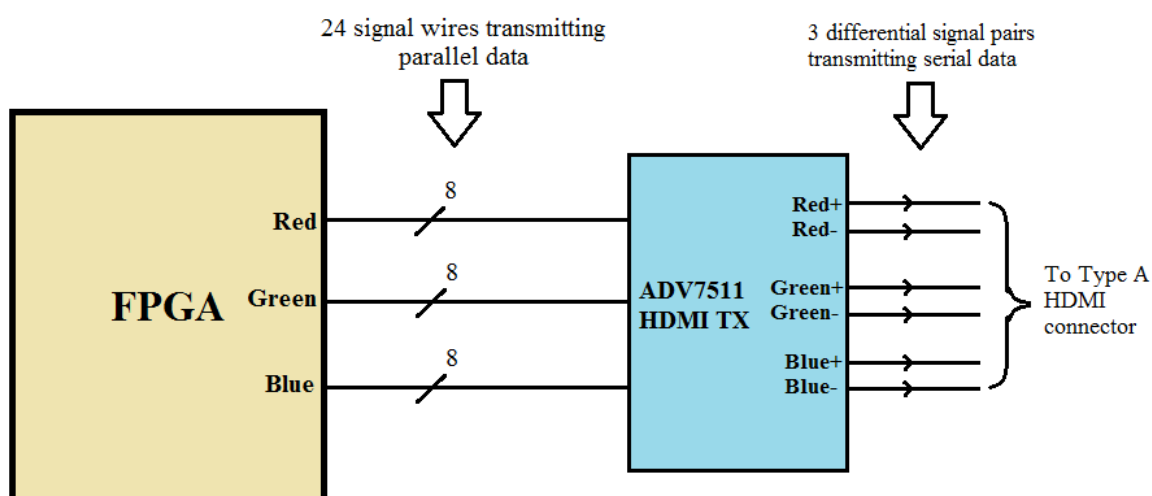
24 signal wires transmitting parallel data

3 differential signal pairs transmitting serial data

FPGA

Red

Green

Blue

8

8

8

ADV7511 HDMI TX

Red+
Red-

Green+
Green-

Blue+
Blue-

To Type A HDMI connector